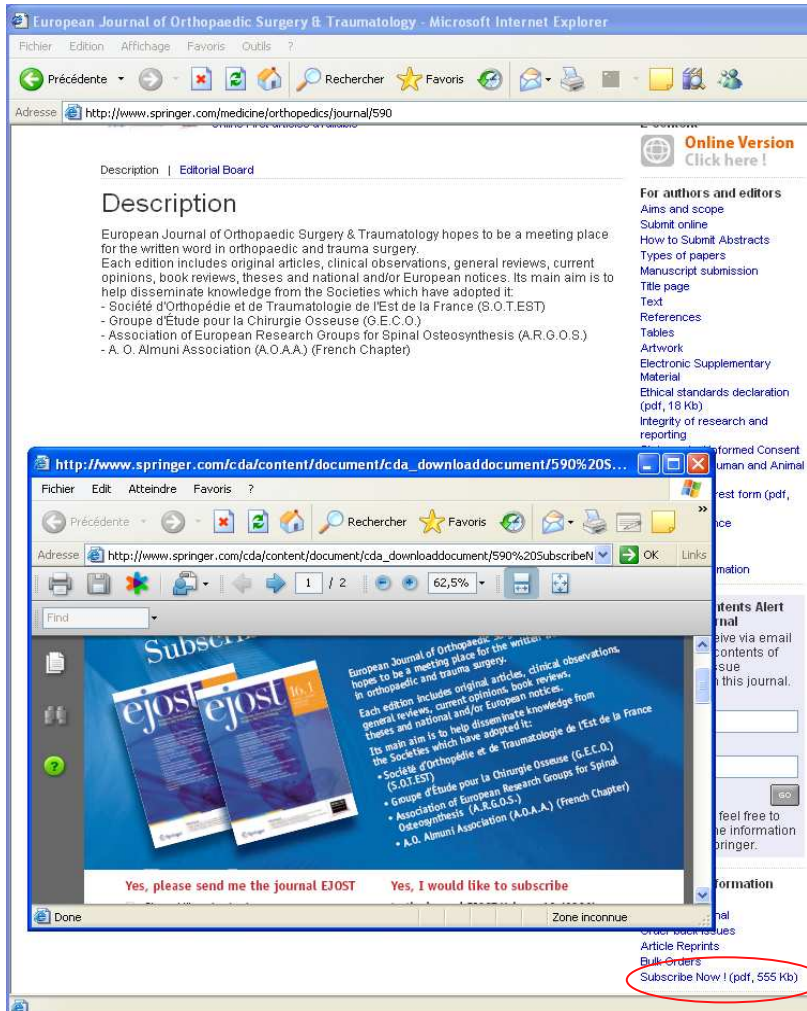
European Journal of Orthopaedic Surgery & Traumatology - Microsoft Internet Explorer

Fichier Edition Affichage Favoris Outils ?

Précédente Rechercher Favoris

Adresse http://www.springer.com/medicine/orthopedics/journal/590

Description | Editorial Board

Description

European Journal of Orthopaedic Surgery & Traumatology hopes to be a meeting place for the written word in orthopaedic and trauma surgery.
Each edition includes original articles, clinical observations, general reviews, current opinions, book reviews, theses and national and/or European notices. Its main aim is to help disseminate knowledge from the Societies which have adopted it:
- Société d'Orthopédie et de Traumatologie de l'Est de la France (S.O.T.EST)
- Groupe d'Étude pour la Chirurgie Osseuse (G.E.C.O.)
- Association of European Research Groups for Spinal Osteosynthesis (A.R.G.O.S.)
- A. O. Almuni Association (A.O.A.A.) (French Chapter)

Online Version
Click here !

For authors and editors
Aims and scope
Submit online
How to Submit Abstracts
Types of papers
Manuscript submission
Title page
Text
References
Tables
Artwork
Electronic Supplementary Material
Ethical standards declaration (pdf, 18 Kb)
Integrity of research and reporting
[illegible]formed Consent
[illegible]uman and Animal
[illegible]rest form (pdf,
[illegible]ce
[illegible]mation
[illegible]ntents Alert
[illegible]rnal
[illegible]eive via email
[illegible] contents of
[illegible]ssue
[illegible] this journal.
GO
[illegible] feel free to
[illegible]he information
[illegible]pringer.
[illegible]formation
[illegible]nal
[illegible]
Article Reprints
Bulk Orders
Subscribe Now ! (pdf, 555 Kb)

http://www.springer.com/cda/content/document/cda_downloaddocument/590%20S...

Fichier Edit Atteindre Favoris ?

Précédente Rechercher Favoris

Adresse http://www.springer.com/cda/content/document/cda_downloaddocument/590%20SubscribeN OK Links

1 / 2 62,5%

Find

Subscr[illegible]

ejost ejost 16.1

European Journal of Orthopaedic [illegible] hopes to be a meeting place for the written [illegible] in orthopaedic and trauma surgery.
Each edition includes original articles, clinical observations, general reviews, current opinions, book reviews, theses and national and/or European notices.
Its main aim is to help disseminate knowledge from the Societies which have adopted it:
• Société d'Orthopédie et de Traumatologie de l'Est de la France (S.O.T.EST)
• Groupe d'Étude pour la Chirurgie Osseuse (G.E.C.O.)
• Association of European Research Groups for Spinal Osteosynthesis (A.R.G.O.S.)
• A.O. Almuni Association (A.O.A.A.) (French Chapter)

Yes, please send me the journal EJOST
Yes, I would like to subscribe

Done
Zone inconnue